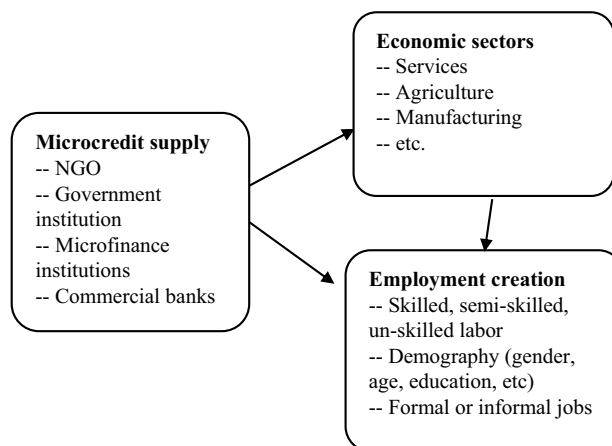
**Microcredit supply**
-- NGO
-- Government institution
-- Microfinance institutions
-- Commercial banks

**Economic sectors**
-- Services
-- Agriculture
-- Manufacturing
-- etc.

**Employment creation**
-- Skilled, semi-skilled, un-skilled labor
-- Demography (gender, age, education, etc)
-- Formal or informal jobs